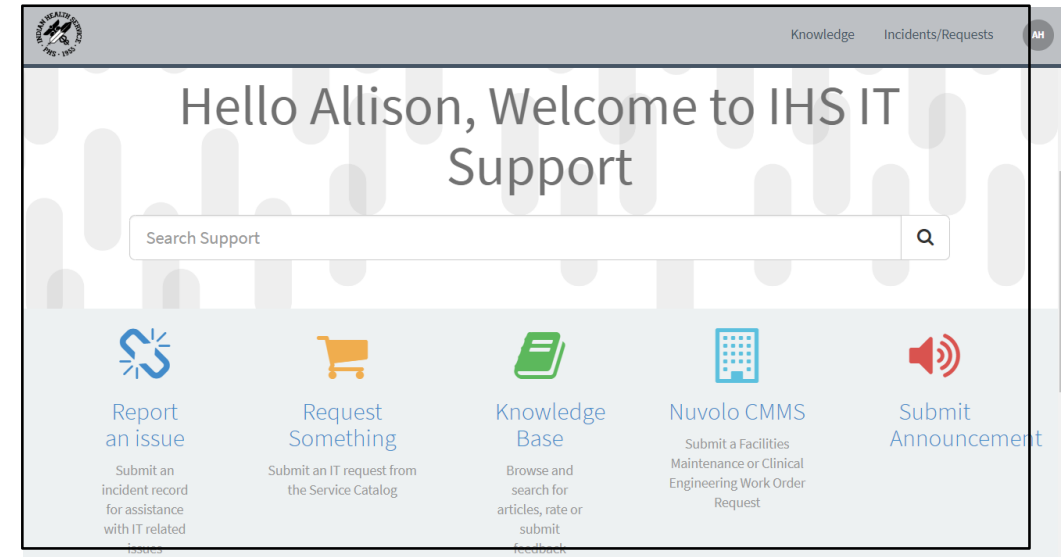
INDIAN HEALTH SERVICE PHS · 1955

Knowledge Incidents/Requests AH

Hello Allison, Welcome to IHS IT Support

Search Support

Report an issue
Submit an incident record for assistance with IT related issues

Request Something
Submit an IT request from the Service Catalog

Knowledge Base
Browse and search for articles, rate or submit feedback

Nuvolo CMMS
Submit a Facilities Maintenance or Clinical Engineering Work Order Request

Submit Announcement